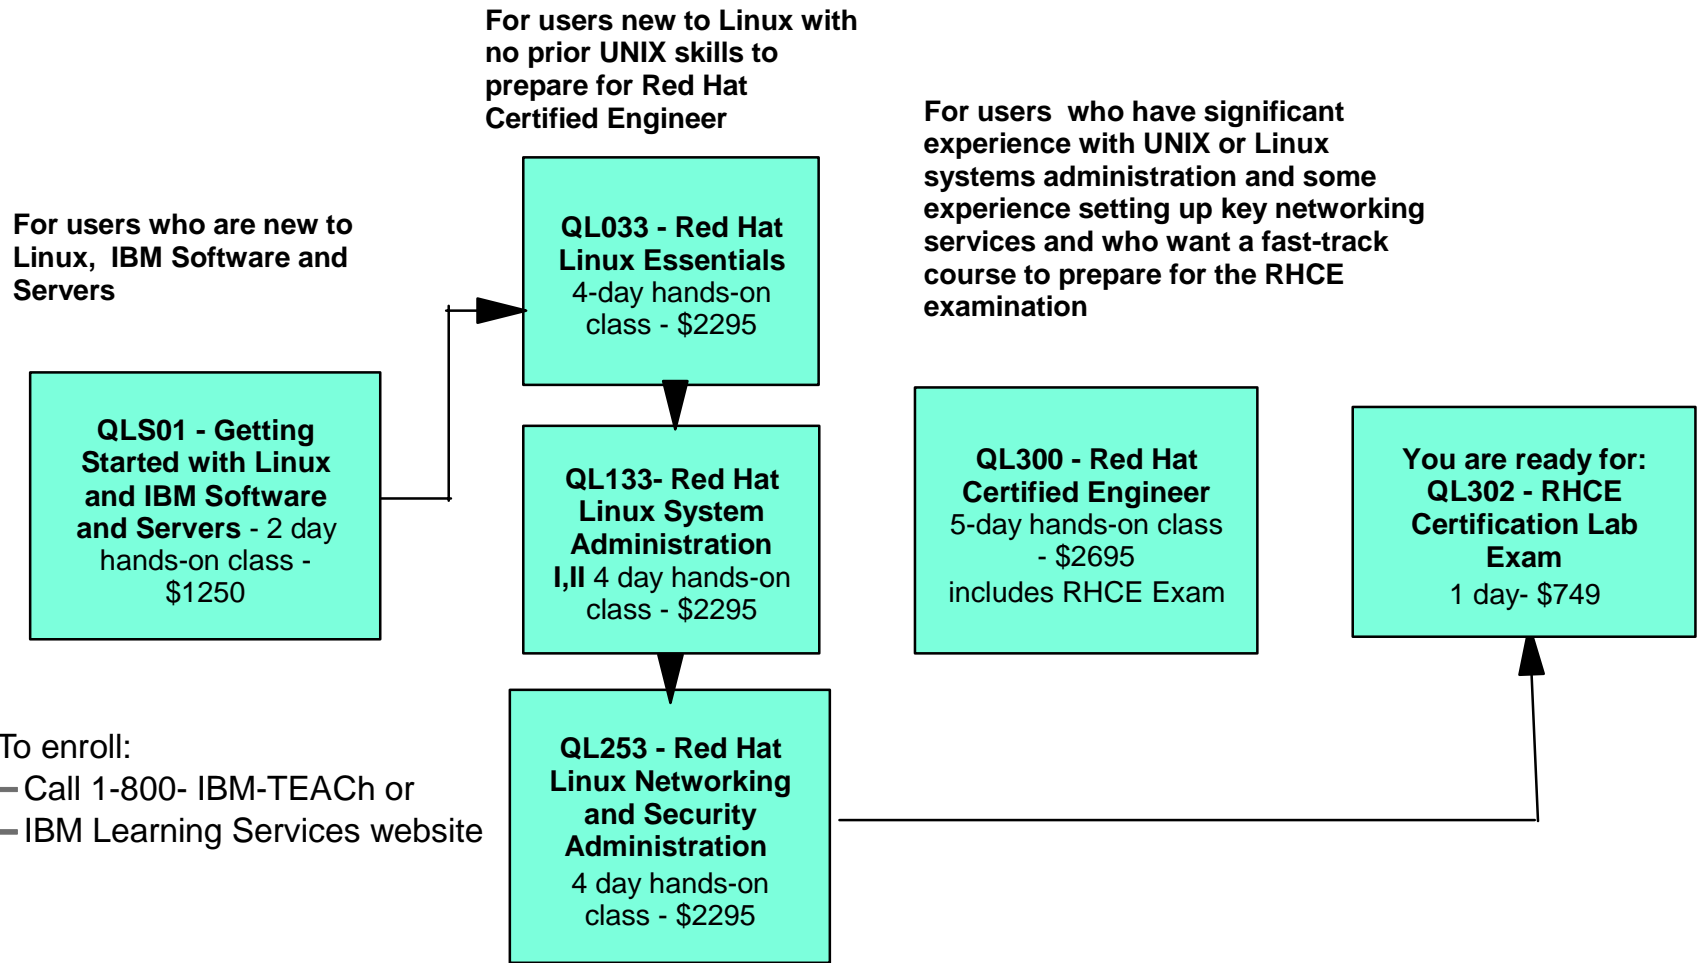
For users new to Linux with no prior UNIX skills to prepare for Red Hat Certified Engineer

For users who have significant experience with UNIX or Linux systems administration and some experience setting up key networking services and who want a fast-track course to prepare for the RHCE examination

For users who are new to Linux, IBM Software and Servers

QL033 - Red Hat Linux Essentials 4-day hands-on class - $2295

QLS01 - Getting Started with Linux and IBM Software and Servers - 2 day hands-on class - $1250

QL133- Red Hat Linux System Administration I,II 4 day hands-on class - $2295

QL300 - Red Hat Certified Engineer 5-day hands-on class - $2695 includes RHCE Exam

You are ready for: QL302 - RHCE Certification Lab Exam 1 day- $749

To enroll:
– Call 1-800- IBM-TEACh or
– IBM Learning Services website

QL253 - Red Hat Linux Networking and Security Administration 4 day hands-on class - $2295